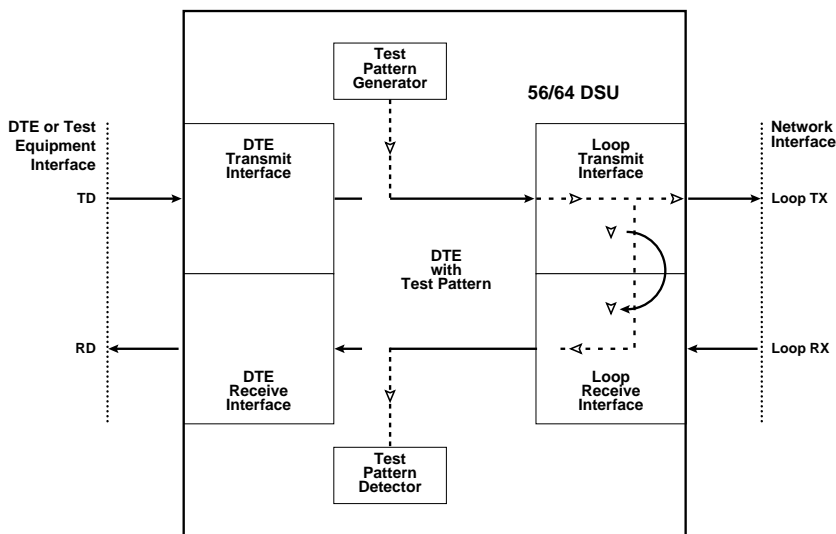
Test Pattern Generator

56/64 DSU

DTE or Test Equipment Interface

DTE Transmit Interface

Loop Transmit Interface

Network Interface

TD

Loop TX

DTE with Test Pattern

RD

Loop RX

DTE Receive Interface

Loop Receive Interface

Test Pattern Detector